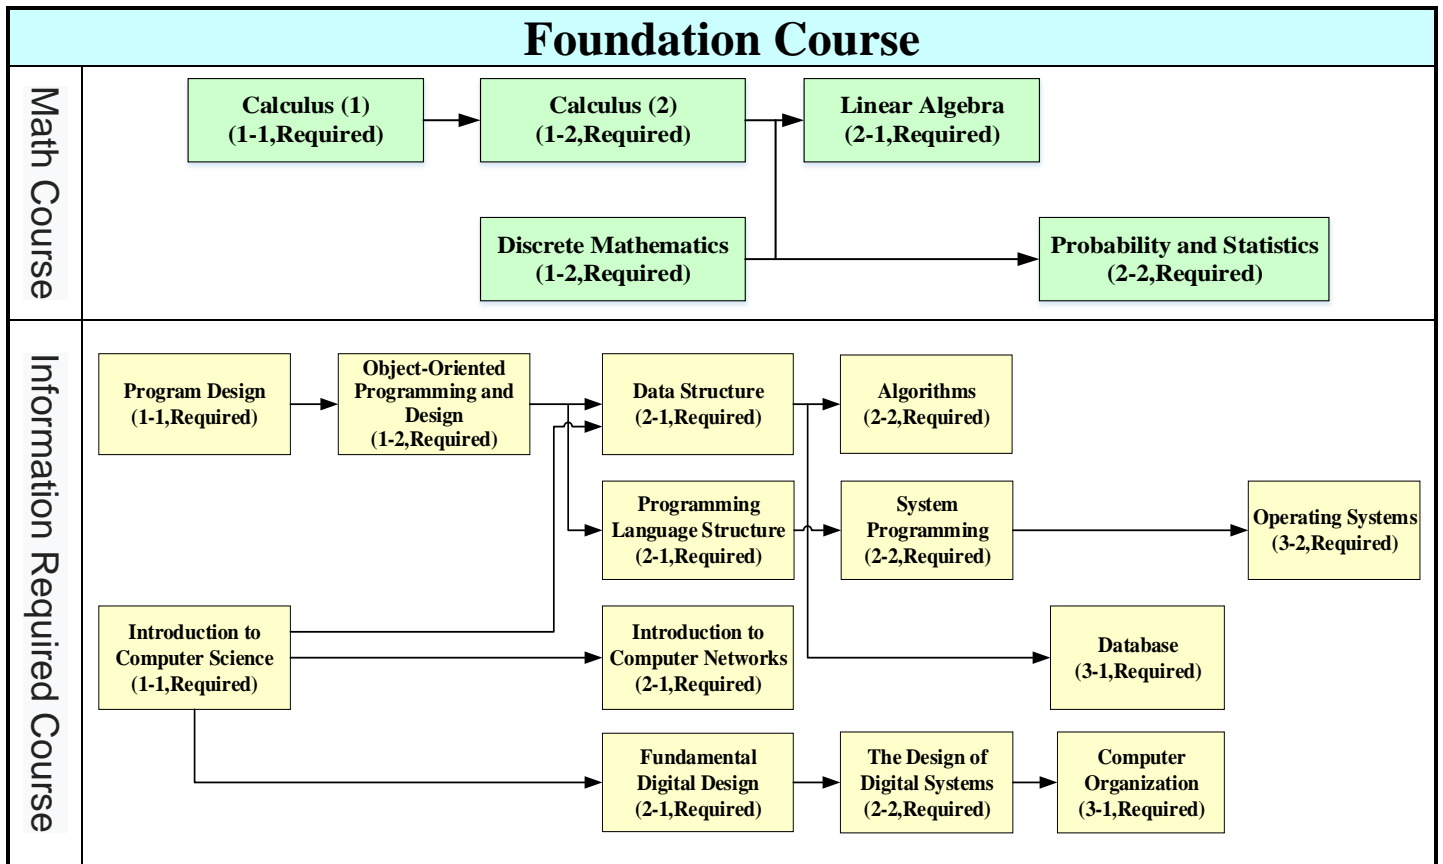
Foundation Course

Math Course

Calculus (1)
(1-1,Required)

Calculus (2)
(1-2,Required)

Linear Algebra
(2-1,Required)

Discrete Mathematics
(1-2,Required)

Probability and Statistics
(2-2,Required)

Information Required Course

Program Design
(1-1,Required)

Object-Oriented Programming and Design
(1-2,Required)

Data Structure
(2-1,Required)

Algorithms
(2-2,Required)

Programming Language Structure
(2-1,Required)

System Programming
(2-2,Required)

Operating Systems
(3-2,Required)

Introduction to Computer Science
(1-1,Required)

Introduction to Computer Networks
(2-1,Required)

Database
(3-1,Required)

Fundamental Digital Design
(2-1,Required)

The Design of Digital Systems
(2-2,Required)

Computer Organization
(3-1,Required)